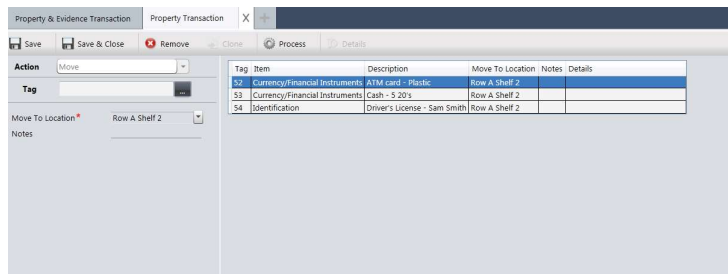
Property & Evidence Transaction | Property Transaction | X

Save | Save & Close | Remove | Clone | Process | Details

Action Move

Tag ...

Move To Location* Row A Shelf 2

Notes

| Tag | Item | Description | Move To Location | Notes | Details |
|---|---|---|---|---|---|
| 52 | Currency/Financial Instruments | ATM card - Plastic | Row A Shelf 2 | | |
| 53 | Currency/Financial Instruments | Cash - 5 20's | Row A Shelf 2 | | |
| 54 | Identification | Driver's License - Sam Smith | Row A Shelf 2 | | |